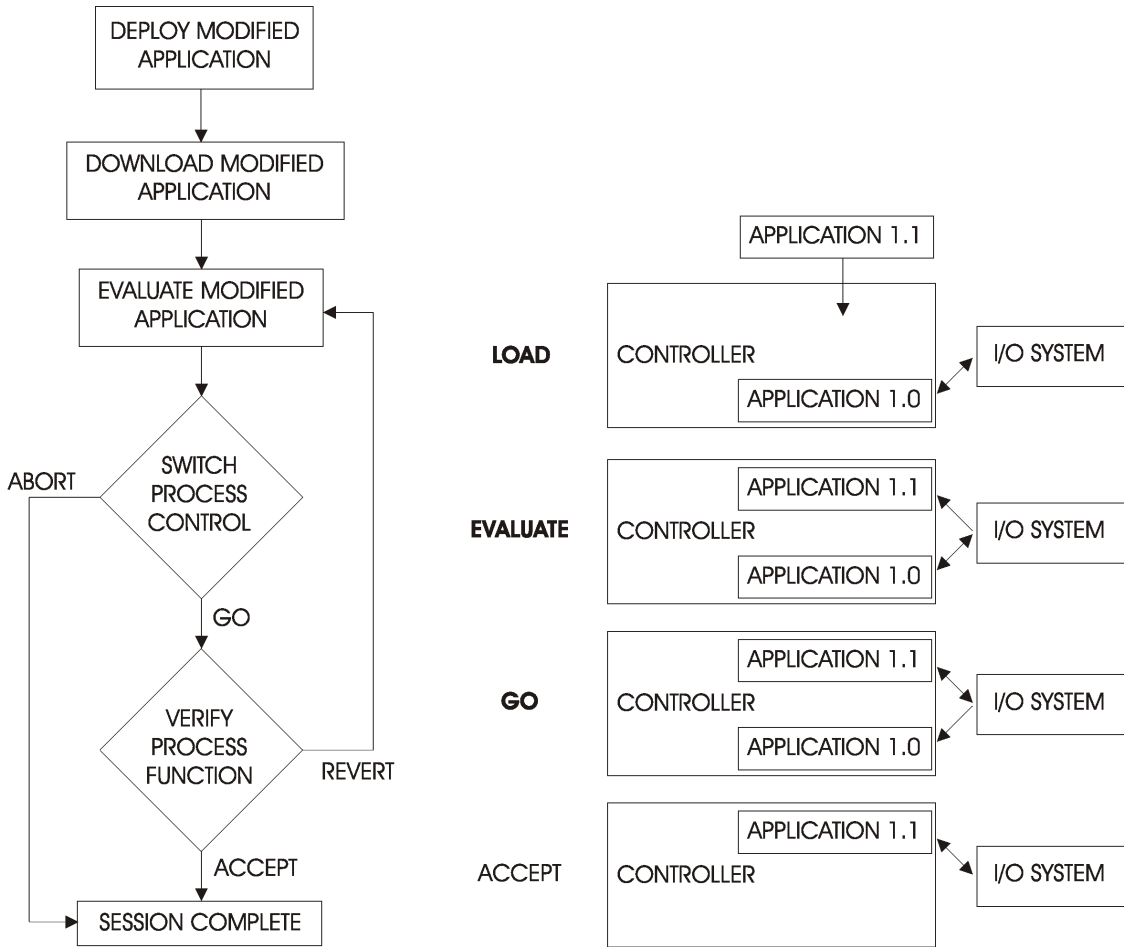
DEPLOY MODIFIED APPLICATION

DOWNLOAD MODIFIED APPLICATION

EVALUATE MODIFIED APPLICATION

SWITCH PROCESS CONTROL

ABORT

GO

VERIFY PROCESS FUNCTION

REVERT

ACCEPT

SESSION COMPLETE

APPLICATION 1.1

LOAD

CONTROLLER

APPLICATION 1.0

I/O SYSTEM

EVALUATE

CONTROLLER

APPLICATION 1.1

APPLICATION 1.0

I/O SYSTEM

GO

CONTROLLER

APPLICATION 1.1

APPLICATION 1.0

I/O SYSTEM

ACCEPT

CONTROLLER

APPLICATION 1.1

I/O SYSTEM